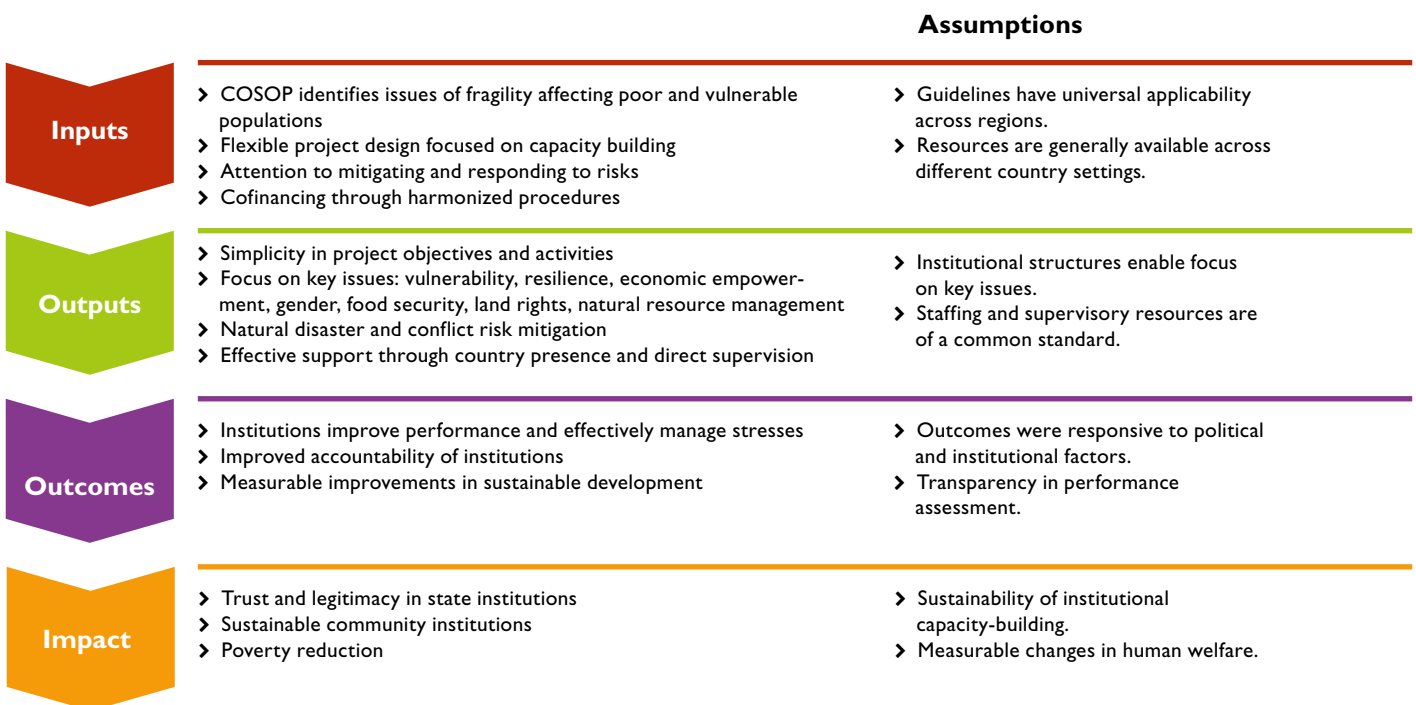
Assumptions

Inputs

› COSOP identifies issues of fragility affecting poor and vulnerable populations
› Flexible project design focused on capacity building
› Attention to mitigating and responding to risks
› Cofinancing through harmonized procedures

› Guidelines have universal applicability across regions.
› Resources are generally available across different country settings.

Outputs

› Simplicity in project objectives and activities
› Focus on key issues: vulnerability, resilience, economic empowerment, gender, food security, land rights, natural resource management
› Natural disaster and conflict risk mitigation
› Effective support through country presence and direct supervision

› Institutional structures enable focus on key issues.
› Staffing and supervisory resources are of a common standard.

Outcomes

› Institutions improve performance and effectively manage stresses
› Improved accountability of institutions
› Measurable improvements in sustainable development

› Outcomes were responsive to political and institutional factors.
› Transparency in performance assessment.

Impact

› Trust and legitimacy in state institutions
› Sustainable community institutions
› Poverty reduction

› Sustainability of institutional capacity-building.
› Measurable changes in human welfare.